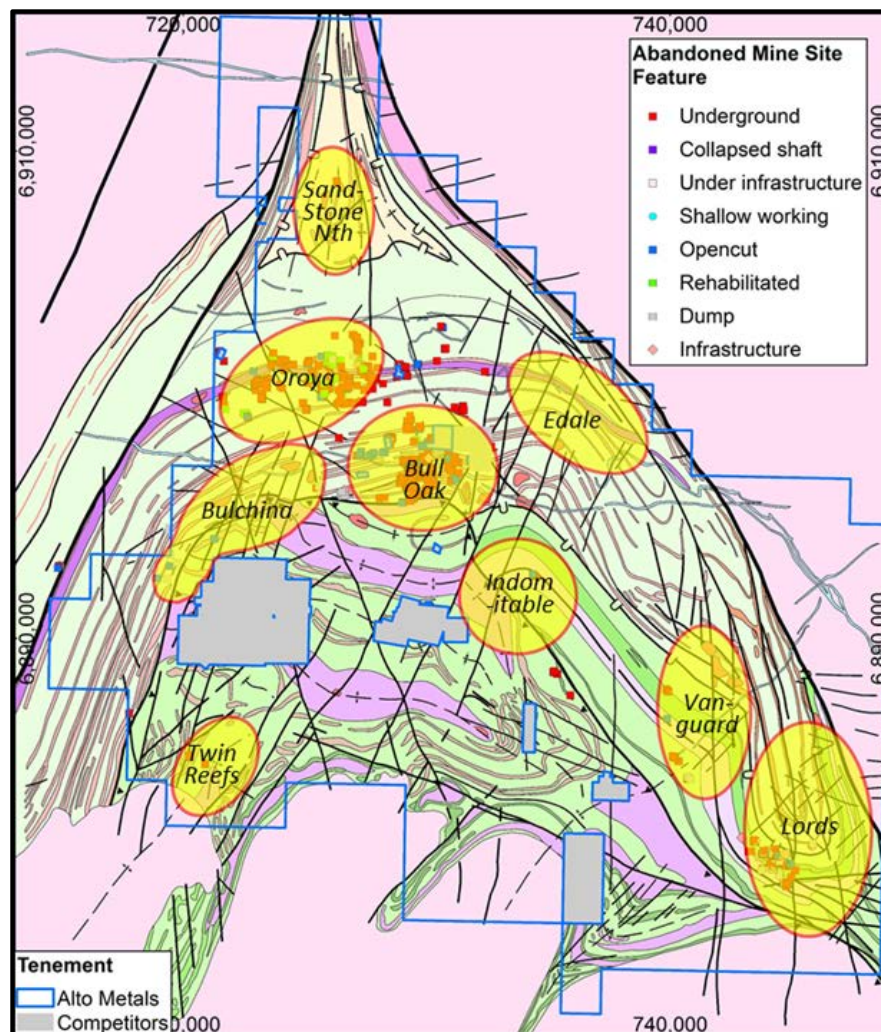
720,000
740,000
6,910,000
6,910,000
6,890,000
6,890,000
720,000
740,000

Abandoned Mine Site Feature
Underground
Collapsed shaft
Under infrastructure
Shallow working
Opencut
Rehabilitated
Dump
Infrastructure

Sand-Stone Nth
Oroya
Edale
Bull Oak
Bulchina
Indom-itable
Van-guard
Twin Reefs
Lords

Tenement
Alto Metals
Competitors